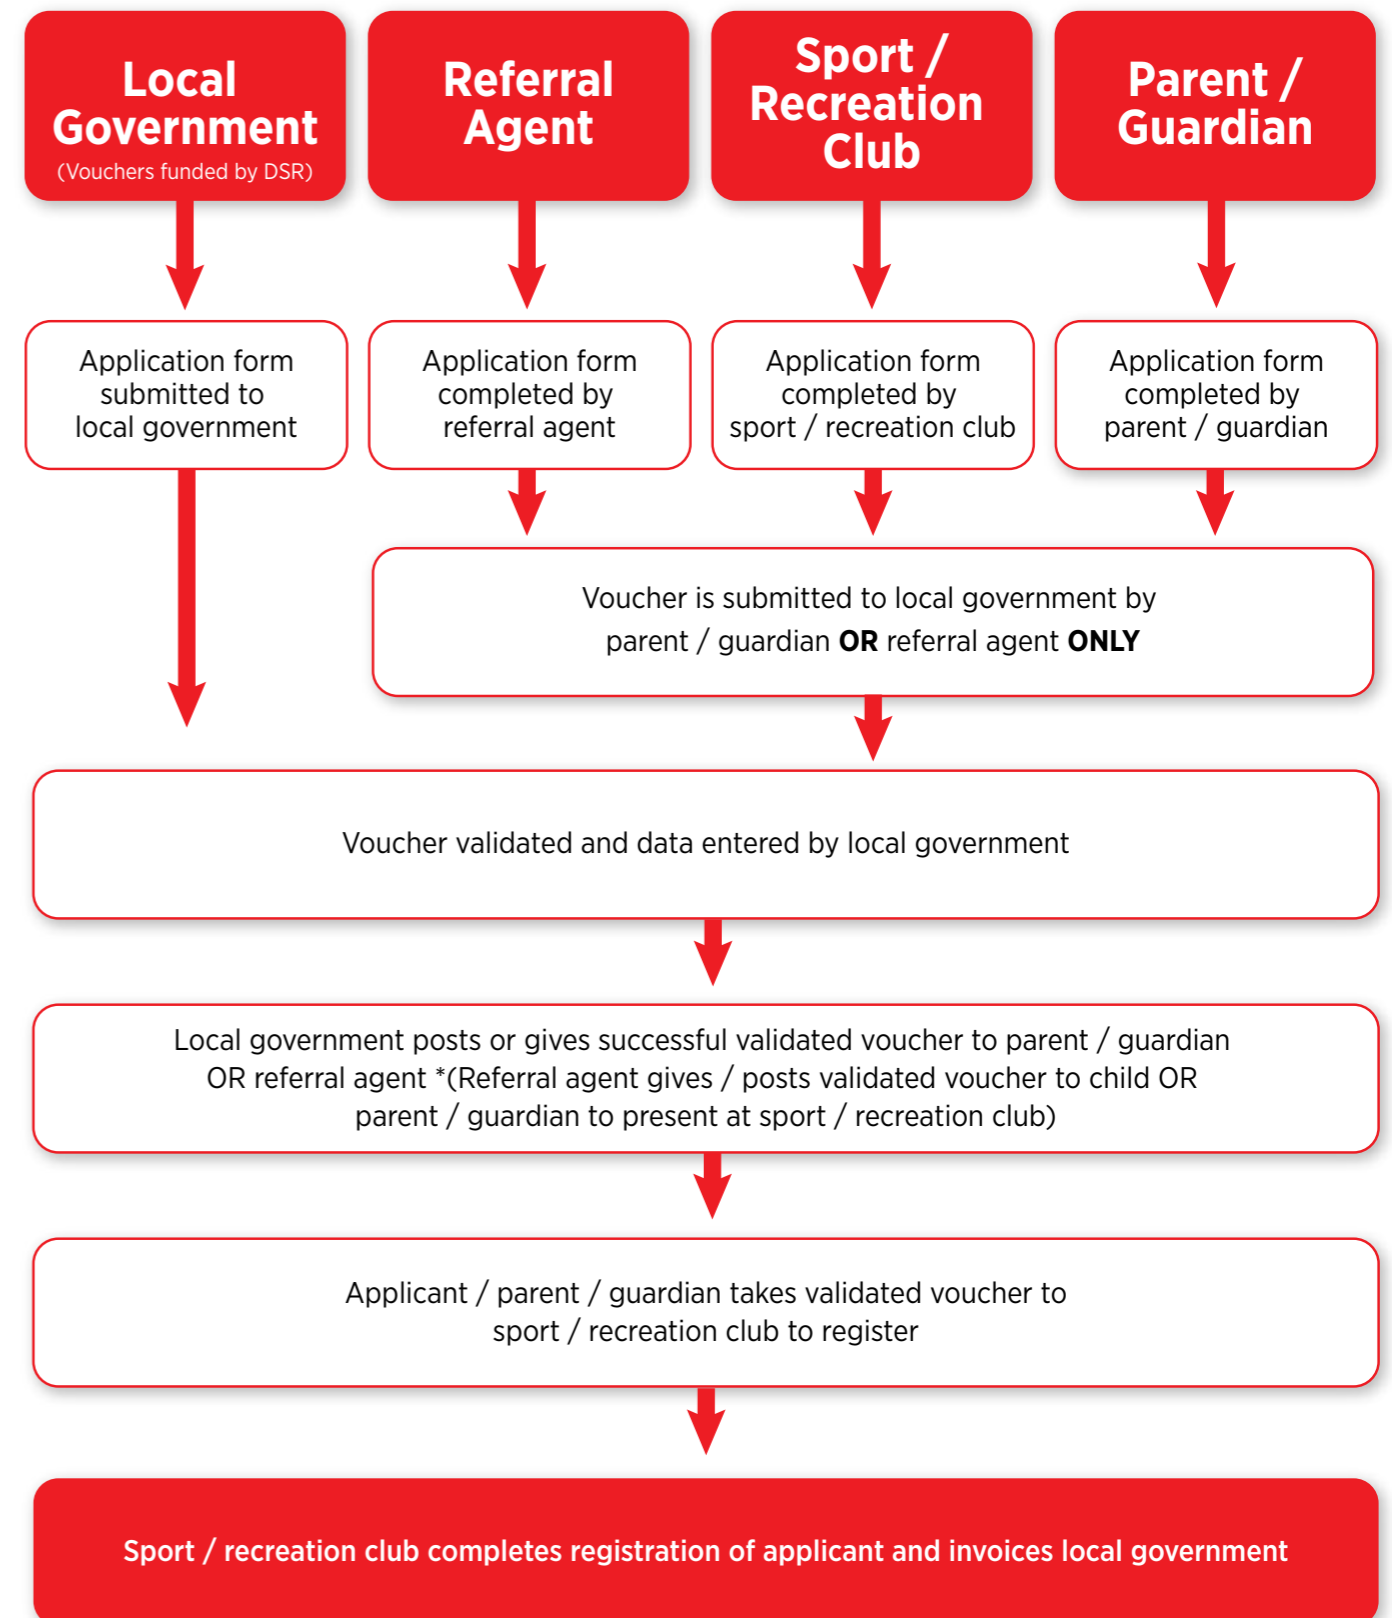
Local Government
(Vouchers funded by DSR)

Referral Agent

Sport / Recreation Club

Parent / Guardian

Application form submitted to local government

Application form completed by referral agent

Application form completed by sport / recreation club

Application form completed by parent / guardian

Voucher is submitted to local government by parent / guardian **OR** referral agent **ONLY**

Voucher validated and data entered by local government

Local government posts or gives successful validated voucher to parent / guardian OR referral agent *(Referral agent gives / posts validated voucher to child OR parent / guardian to present at sport / recreation club)

Applicant / parent / guardian takes validated voucher to sport / recreation club to register

Sport / recreation club completes registration of applicant and invoices local government